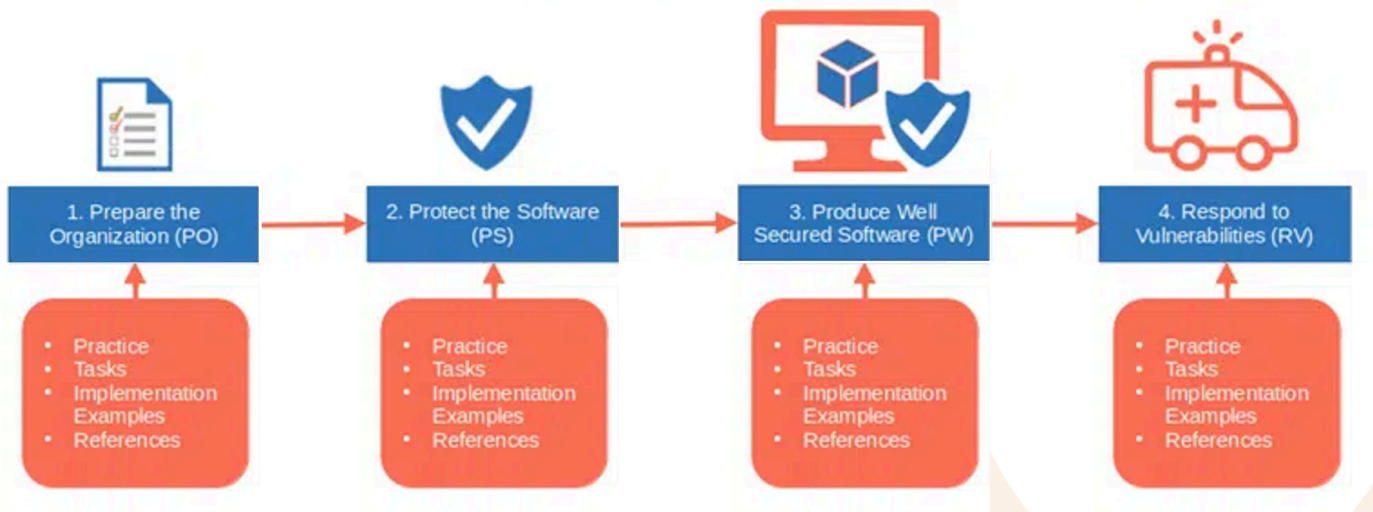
1. Prepare the Organization (PO)

- Practice
- Tasks
- Implementation Examples
- References

2. Protect the Software (PS)

- Practice
- Tasks
- Implementation Examples
- References

3. Produce Well Secured Software (PW)

- Practice
- Tasks
- Implementation Examples
- References

4. Respond to Vulnerabilities (RV)

- Practice
- Tasks
- Implementation Examples
- References